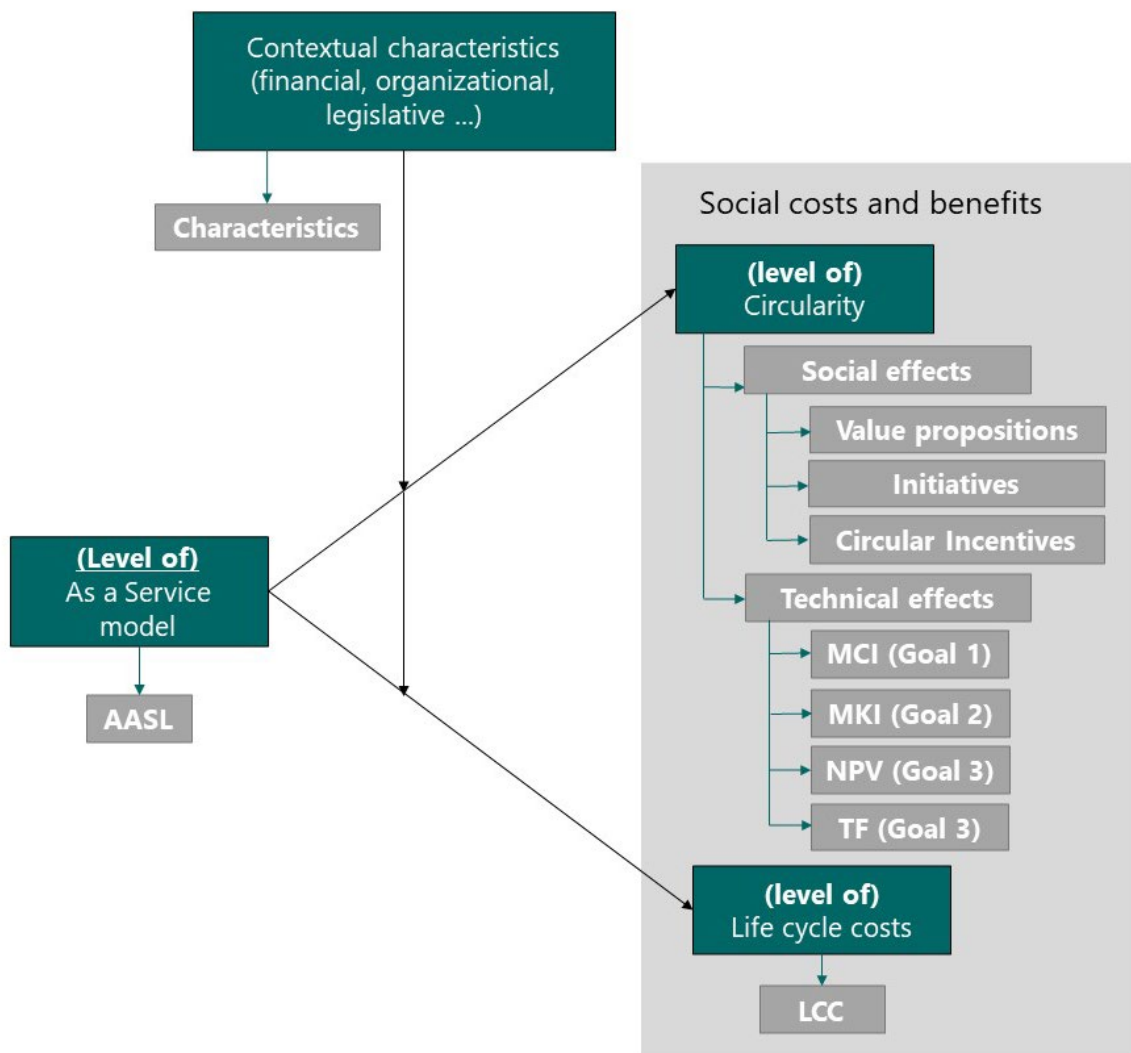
Contextual characteristics (financial, organizational, legislative ...)

Characteristics

Social costs and benefits

(level of)
Circularity

Social effects

Value propositions

Initiatives

Circular Incentives

Technical effects

MCI (Goal 1)

MKI (Goal 2)

NPV (Goal 3)

TF (Goal 3)

(Level of)
As a Service model

AASL

(level of)
Life cycle costs

LCC